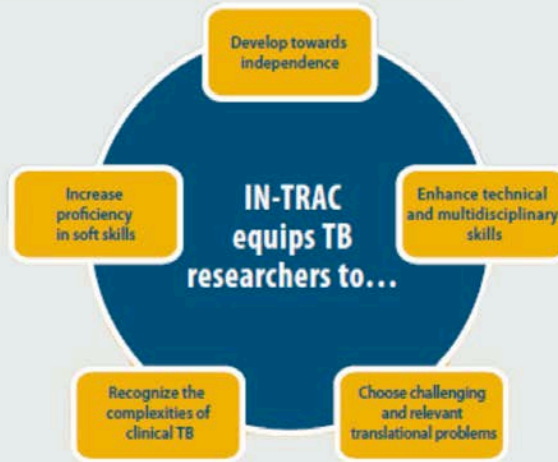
IN-TRAC equips TB researchers to…

Develop towards independence

Enhance technical and multidisciplinary skills

Choose challenging and relevant translational problems

Recognize the complexities of clinical TB

Increase proficiency in soft skills